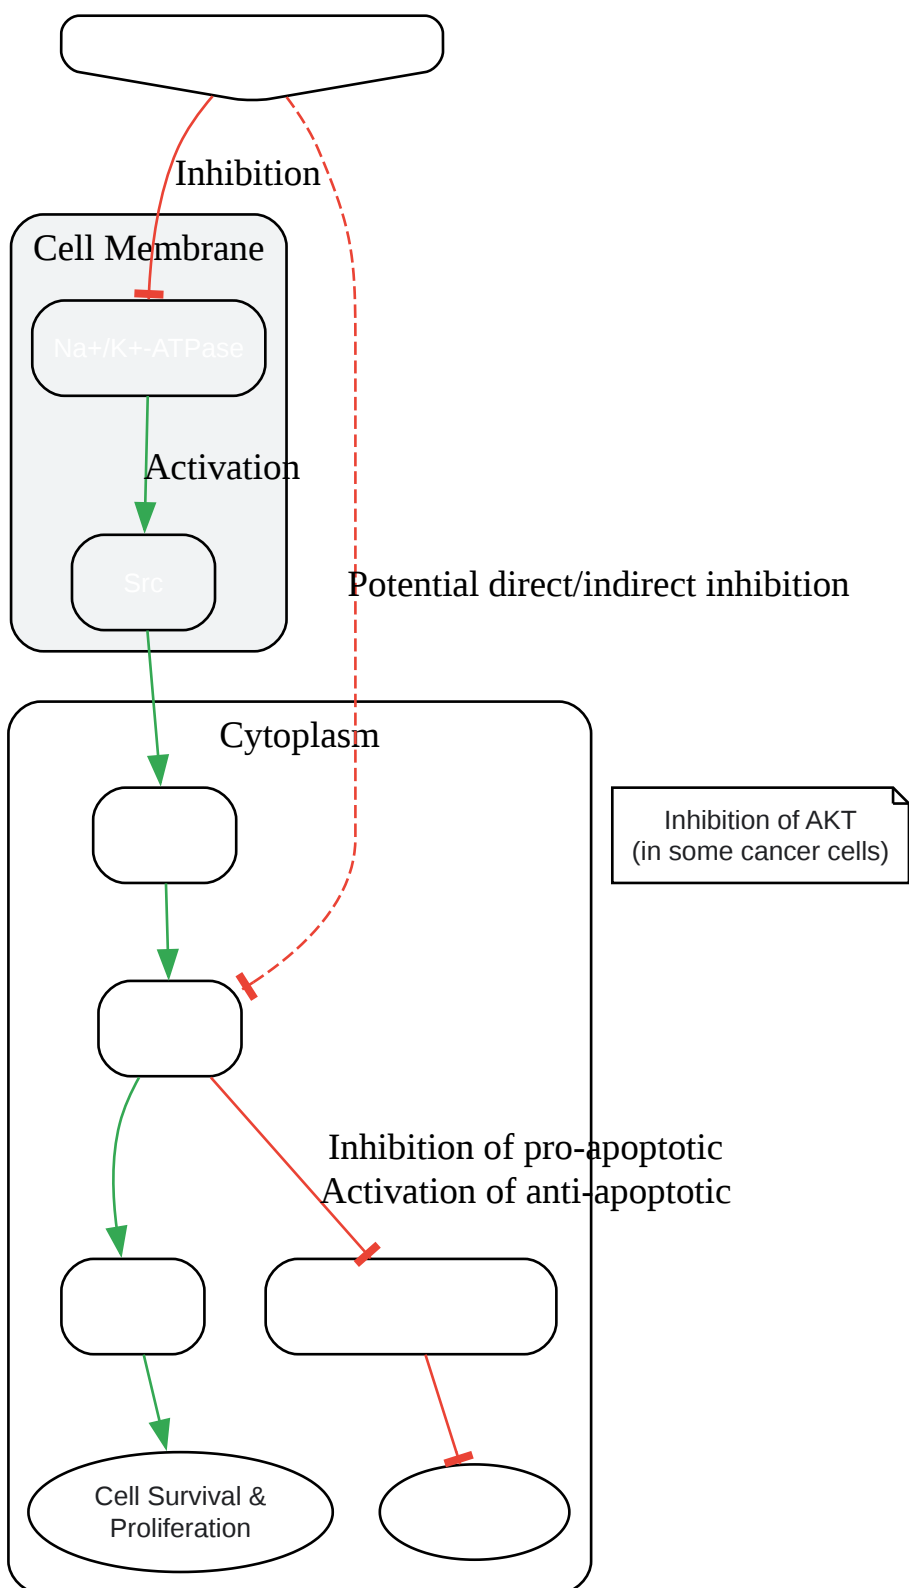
Inhibition

Cell Membrane

Na+/K+-ATPase

Activation

Src

Potential direct/indirect inhibition

Cytoplasm

Inhibition of AKT
(in some cancer cells)

Inhibition of pro-apoptotic
Activation of anti-apoptotic

Cell Survival &
Proliferation